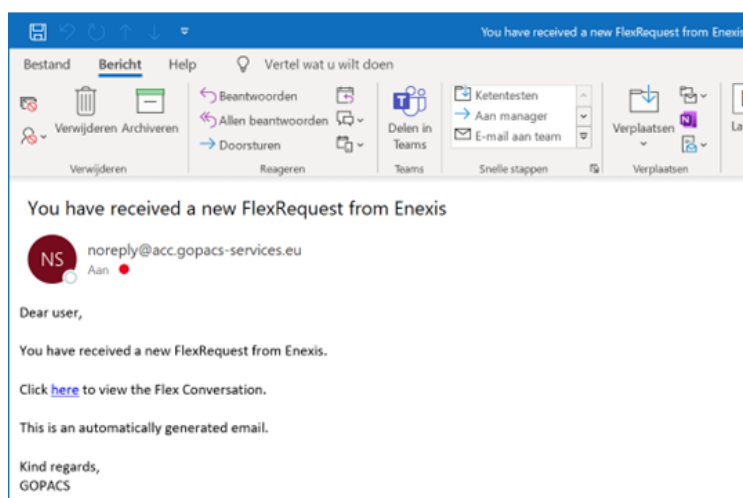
You have received a new FlexRequest from Enexis

Bestand Bericht Help Vertel wat u wilt doen

Verwijderen Archiveren
Verwijderen

Beantwoorden
Allen beantwoorden
Doorsturen
Reageren

Delen in Teams
Teams

Ketentesten
Aan manager
E-mail aan team
Snelle stappen

Verplaatsen
Verplaatsen

La

You have received a new FlexRequest from Enexis

NS
noreply@acc.gopacs-services.eu
Aan

Dear user,

You have received a new FlexRequest from Enexis.

Click here to view the Flex Conversation.

This is an automatically generated email.

Kind regards,
GOPACS